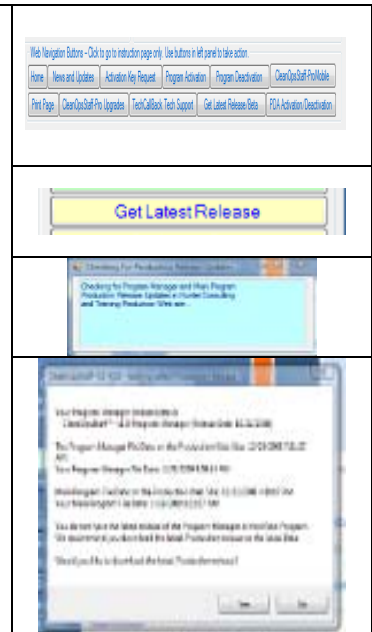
Web Navigation Buttons - Click to go to instruction page only. Use buttons in left panel to take action.

Home | News and Updates | Activation Key Request | Program Activation | Program Deactivation | CleanOpsStaff-ProMobile

Print Page | CleanOpsStaff-Pro Upgrades | TechCallBack Tech Support | Get Latest Release/Beta | PDA Activation Deactivation

Get Latest Release

Checking for Production Release Updates

Checking for Program Manager and Main Program Production Release Updates at Hunter Consulting and Training Production Web site...

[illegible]

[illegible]

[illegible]

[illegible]

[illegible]

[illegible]